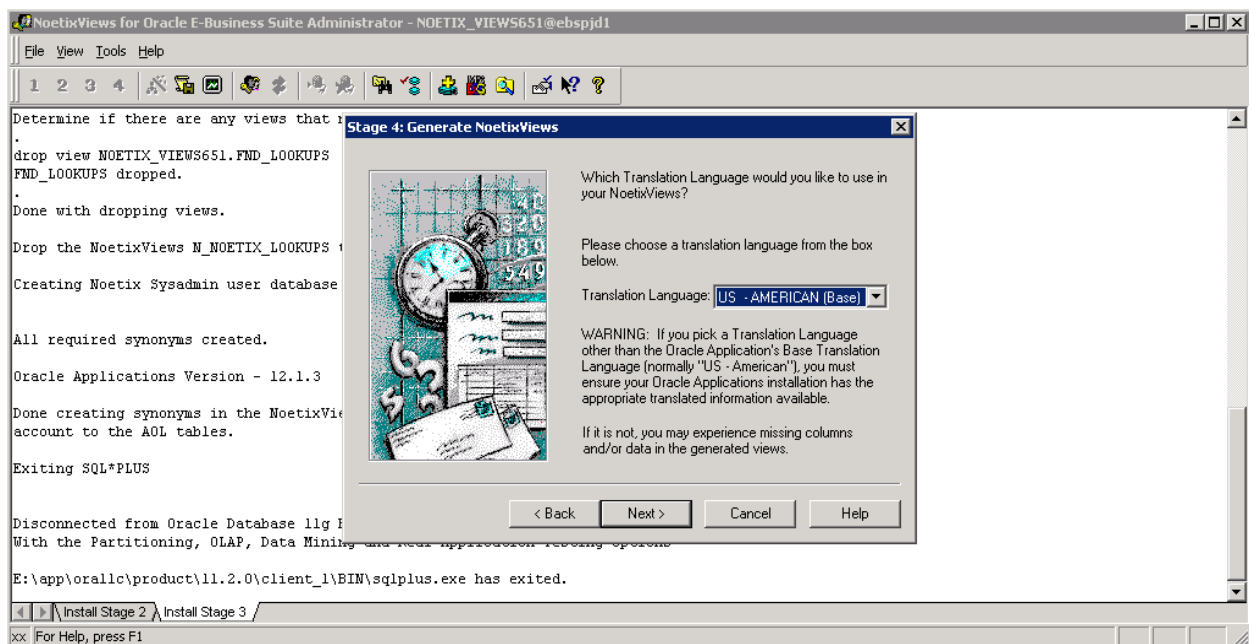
NoetixViews for Oracle E-Business Suite Administrator - NOETIX_VIEWS651@ebspjd1

File View Tools Help

1 2 3 4

Determine if there are any views that r
.
drop view NOETIX_VIEWS651.FND_LOOKUPS
FND_LOOKUPS dropped.
.
Done with dropping views.

Drop the NoetixViews N_NOETIX_LOOKUPS t

Creating Noetix Sysadmin user database

All required synonyms created.

Oracle Applications Version - 12.1.3

Done creating synonyms in the NoetixVie
account to the AOL tables.

Exiting SQL*PLUS

Disconnected from Oracle Database 11g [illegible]
With the Partitioning, OLAP, Data Mining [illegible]

E:\app\orallc\product\11.2.0\client_1\BIN\sqlplus.exe has exited.

Stage 4: Generate NoetixViews

Which Translation Language would you like to use in your NoetixViews?

Please choose a translation language from the box below.

Translation Language: US - AMERICAN (Base)

WARNING: If you pick a Translation Language other than the Oracle Application's Base Translation Language (normally "US - American"), you must ensure your Oracle Applications installation has the appropriate translated information available.

If it is not, you may experience missing columns and/or data in the generated views.

< Back Next > Cancel Help

Install Stage 2 Install Stage 3

xx For Help, press F1